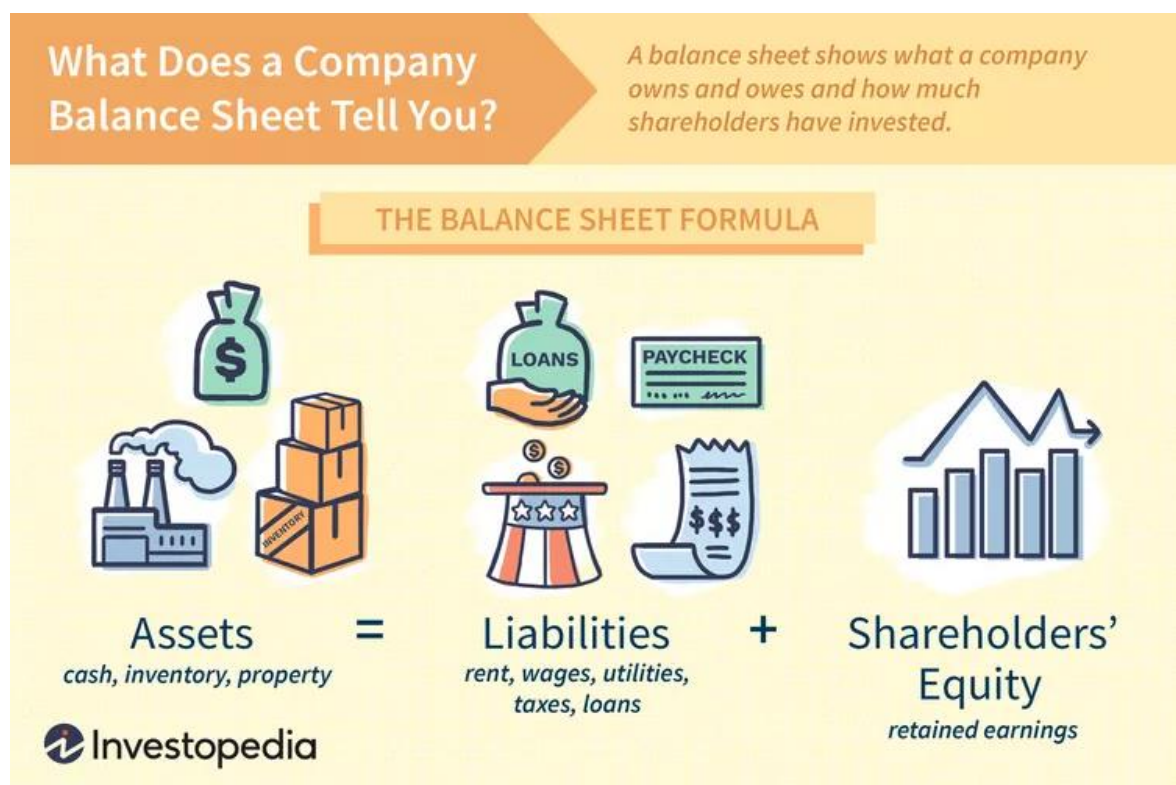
What Does a Company Balance Sheet Tell You?

A balance sheet shows what a company owns and owes and how much shareholders have invested.

THE BALANCE SHEET FORMULA

$

INVENTORY

LOANS

PAYCHECK

$ $

$$$

Assets
cash, inventory, property

=

Liabilities
rent, wages, utilities, taxes, loans

+

Shareholders' Equity
retained earnings

Investopedia